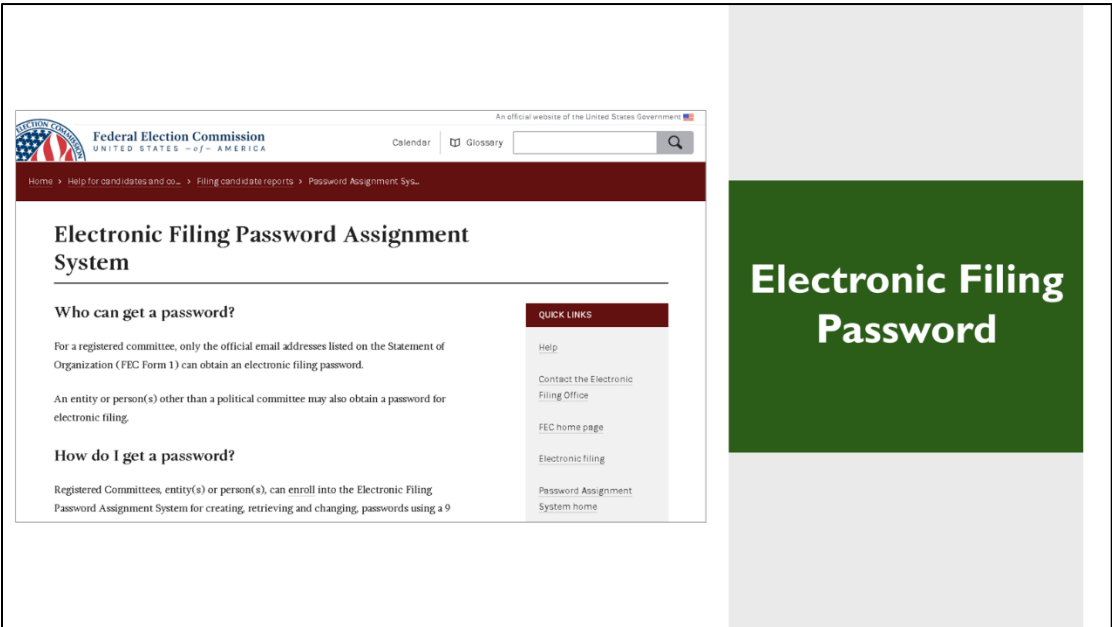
An official website of the United States Government

ELECTION COMMISSION

Federal Election Commission
UNITED STATES – of – AMERICA

Calendar | Glossary

Home > Help for candidates and co... > Filing candidate reports > Password Assignment Sys...

Electronic Filing Password Assignment System

Who can get a password?

For a registered committee, only the official email addresses listed on the Statement of Organization (FEC Form 1) can obtain an electronic filing password.

An entity or person(s) other than a political committee may also obtain a password for electronic filing.

How do I get a password?

Registered Committees, entity(s) or person(s), can enroll into the Electronic Filing Password Assignment System for creating, retrieving and changing, passwords using a 9

QUICK LINKS

Help

Contact the Electronic Filing Office

FEC home page

Electronic filing

Password Assignment System home

Electronic Filing Password